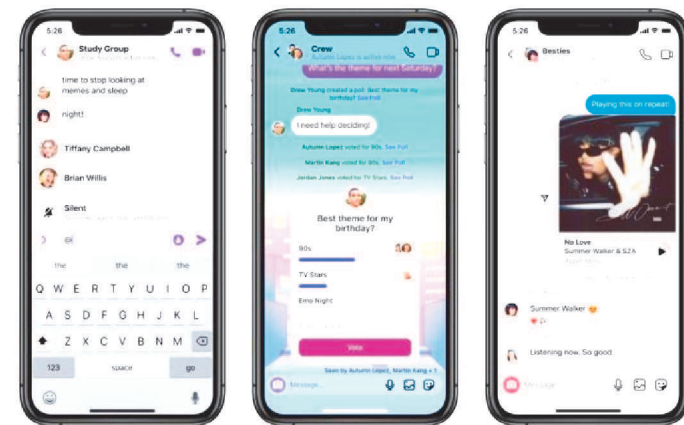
5:26

Study Group

time to stop looking at memes and sleep

night!

Tiffany Campbell

Brian Willis

Silent

@

the the the

Q W E R T Y U I O P

A S D F G H J K L

Z X C V B N M

123 space go

5:26

Crew

Autumn Lopez is active now

What's the theme for next Saturday?

Drew Young created a poll: Best theme for my birthday? See Poll

Drew Young

I need help deciding!

Autumn Lopez voted for 90s. See Poll

Martin Kang voted for 90s. See Poll

Jordan Jones voted for TV Stars. See Poll

Best theme for my birthday?

90s

TV Stars

Emo Night

Vote

Seen by Autumn Lopez, Martin Kang + 2

Message...

5:26

Besties

Playing this on repeat

No Love

Summer Walker & SZA

Summer Walker

Listening now. So good.

Message